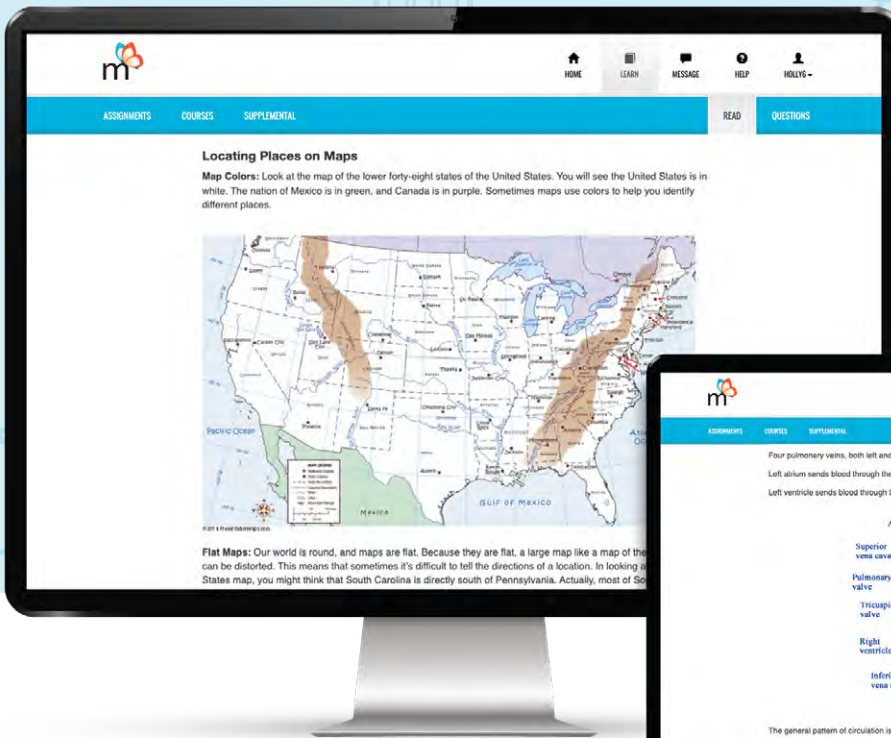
m

HOME LEARN MESSAGE HELP HOLLYG

ASSIGNMENTS COURSES SUPPLEMENTAL READ QUESTIONS

Locating Places on Maps

Map Colors: Look at the map of the lower forty-eight states of the United States. You will see the United States is in white. The nation of Mexico is in green, and Canada is in purple. Sometimes maps use colors to help you identify different places.

Pacific Ocean

Gulf of Mexico

Mexico

MAP LEGEND

Flat Maps: Our world is round, and maps are flat. Because they are flat, a large map like a map of the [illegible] can be distorted. This means that sometimes it's difficult to tell the directions of a location. In looking a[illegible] States map, you might think that South Carolina is directly south of Pennsylvania. Actually, most of So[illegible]

m

ASSIGNMENTS COURSES SUPPLEMENTAL

Four pulmonary veins, both left and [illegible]

Left atrium sends blood through the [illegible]

Left ventricle sends blood through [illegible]

Superior vena cava

Pulmonary valve

Tricuspid valve

Right ventricle

Inferior vena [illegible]

The general pattern of circulation is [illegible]